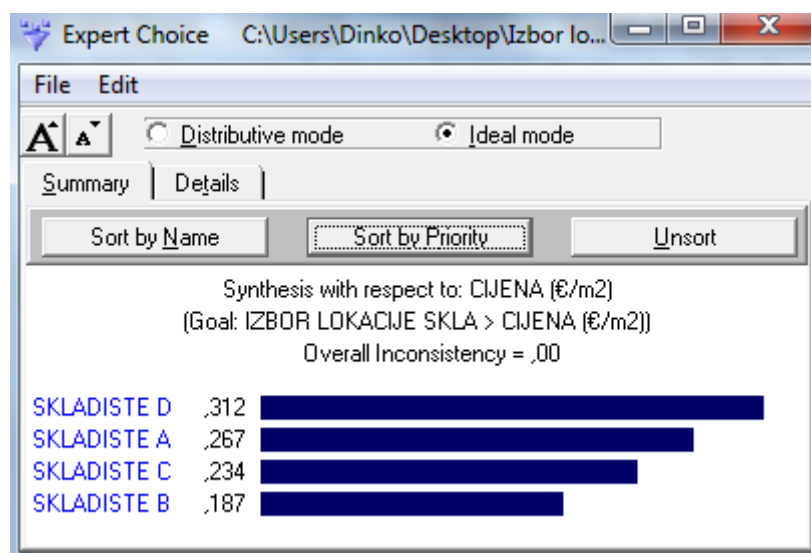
Expert Choice C:\Users\Dinko\Desktop\Izbor lo...

File Edit

A A Distributive mode Ideal mode

Summary Details

Sort by Name Sort by Priority Unsort

Synthesis with respect to: CIJENA (€/m2)
(Goal: IZBOR LOKACIJE SKLA > CIJENA (€/m2))
Overall Inconsistency = ,00

SKLADISTE D ,312
SKLADISTE A ,267
SKLADISTE C ,234
SKLADISTE B ,187